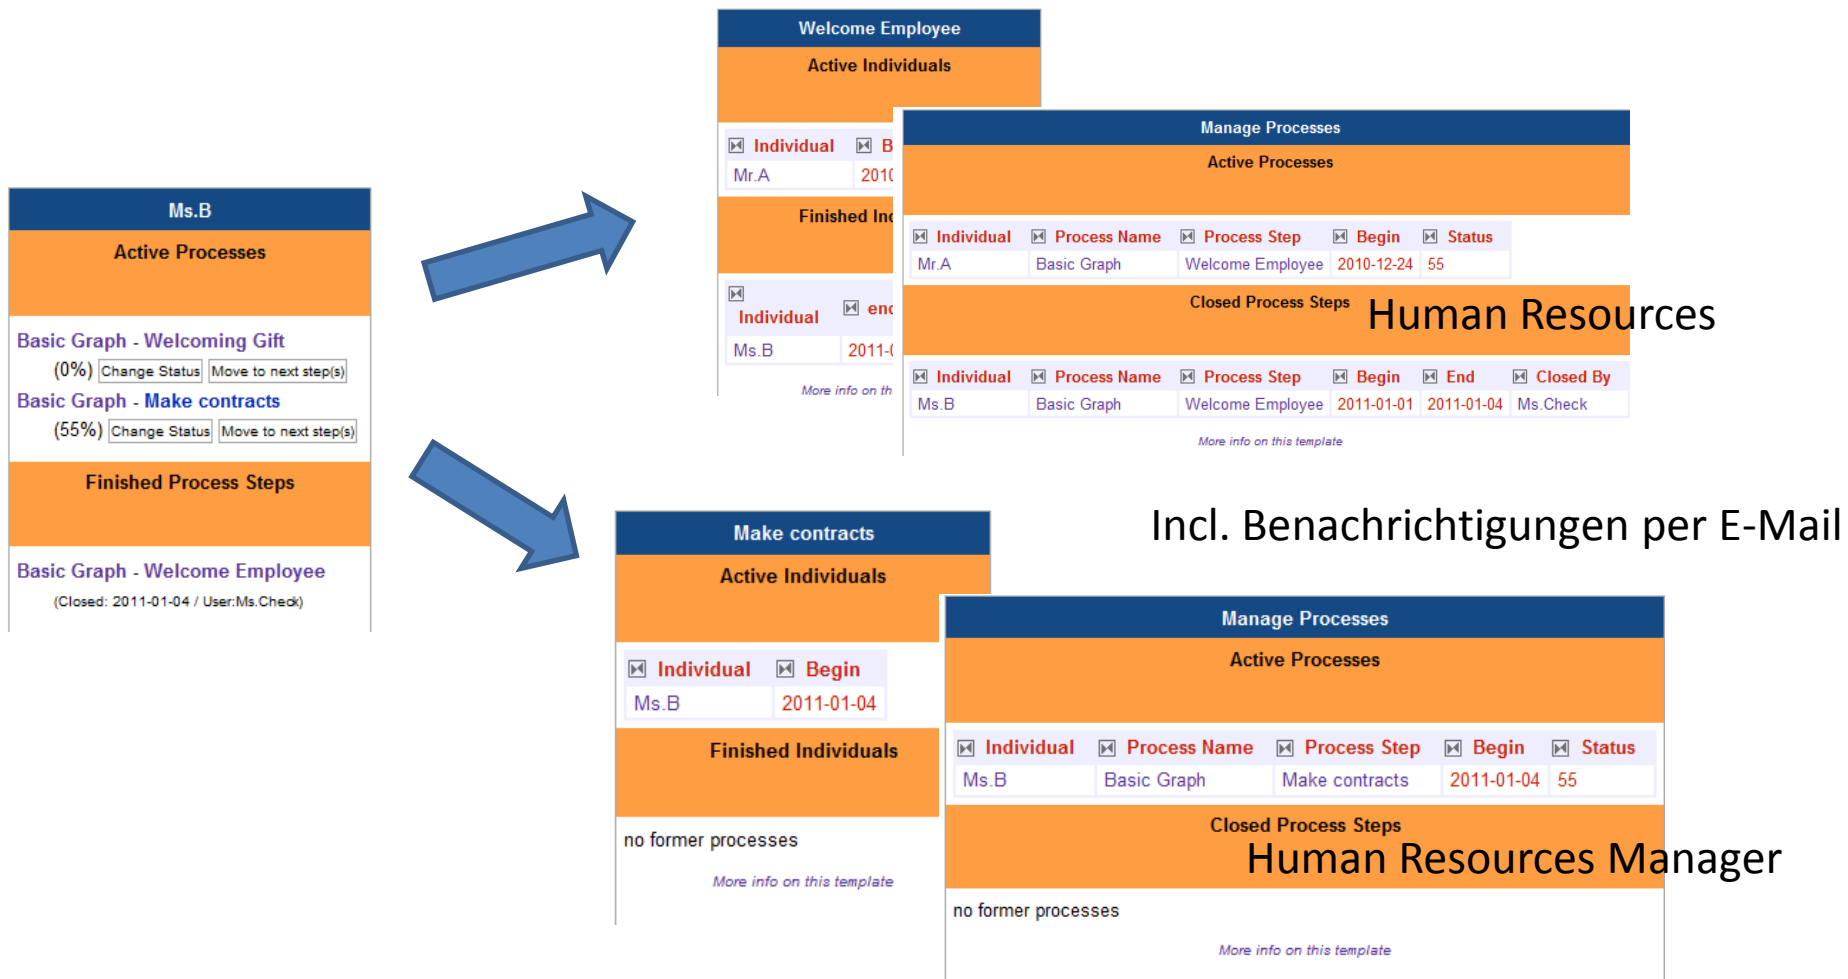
Ms.B

Active Processes

Basic Graph - Welcoming Gift
(0%) Change Status Move to next step(s)
Basic Graph - Make contracts
(55%) Change Status Move to next step(s)

Finished Process Steps

Basic Graph - Welcome Employee
(Closed: 2011-01-04 / User:Ms.Check)

Welcome Employee

Active Individuals

| Individual | B |
|---|---|
| Mr.A | 2010 |

Finished Inc

| Individual | enc |
|---|---|
| Ms.B | 2011-( |

More info on th

Manage Processes

Active Processes

| Individual | Process Name | Process Step | Begin | Status |
|---|---|---|---|---|
| Mr.A | Basic Graph | Welcome Employee | 2010-12-24 | 55 |

Closed Process Steps

Human Resources

| Individual | Process Name | Process Step | Begin | End | Closed By |
|---|---|---|---|---|---|
| Ms.B | Basic Graph | Welcome Employee | 2011-01-01 | 2011-01-04 | Ms.Check |

More info on this template

Incl. Benachrichtigungen per E-Mail

Make contracts

Active Individuals

| Individual | Begin |
|---|---|
| Ms.B | 2011-01-04 |

Finished Individuals

no former processes

More info on this template

Manage Processes

Active Processes

| Individual | Process Name | Process Step | Begin | Status |
|---|---|---|---|---|
| Ms.B | Basic Graph | Make contracts | 2011-01-04 | 55 |

Closed Process Steps

Human Resources Manager

no former processes

More info on this template